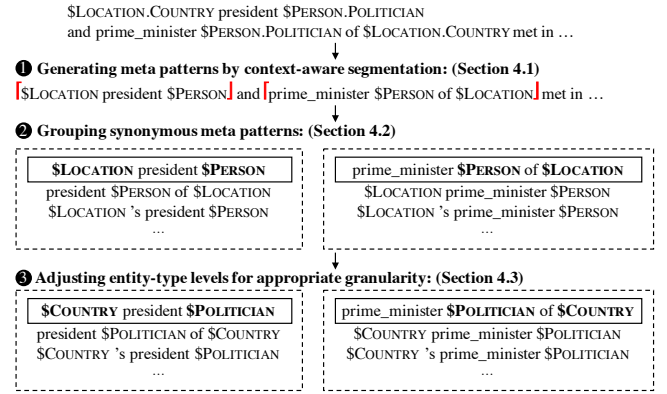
$LOCATION.COUNTRY president $PERSON.POLITICIAN and prime_minister $PERSON.POLITICIAN of $LOCATION.COUNTRY met in …

❶ Generating meta patterns by context-aware segmentation: (Section 4.1)

[$LOCATION president $PERSON] and [prime_minister $PERSON of $LOCATION] met in …

❷ Grouping synonymous meta patterns: (Section 4.2)

$LOCATION president $PERSON
president $PERSON of $LOCATION
$LOCATION 's president $PERSON
…

prime_minister $PERSON of $LOCATION
$LOCATION prime_minister $PERSON
$LOCATION 's prime_minister $PERSON
…

❸ Adjusting entity-type levels for appropriate granularity: (Section 4.3)

$COUNTRY president $POLITICIAN
president $POLITICIAN of $COUNTRY
$COUNTRY 's president $POLITICIAN
…

prime_minister $POLITICIAN of $COUNTRY
$COUNTRY prime_minister $POLITICIAN
$COUNTRY 's prime_minister $POLITICIAN
…